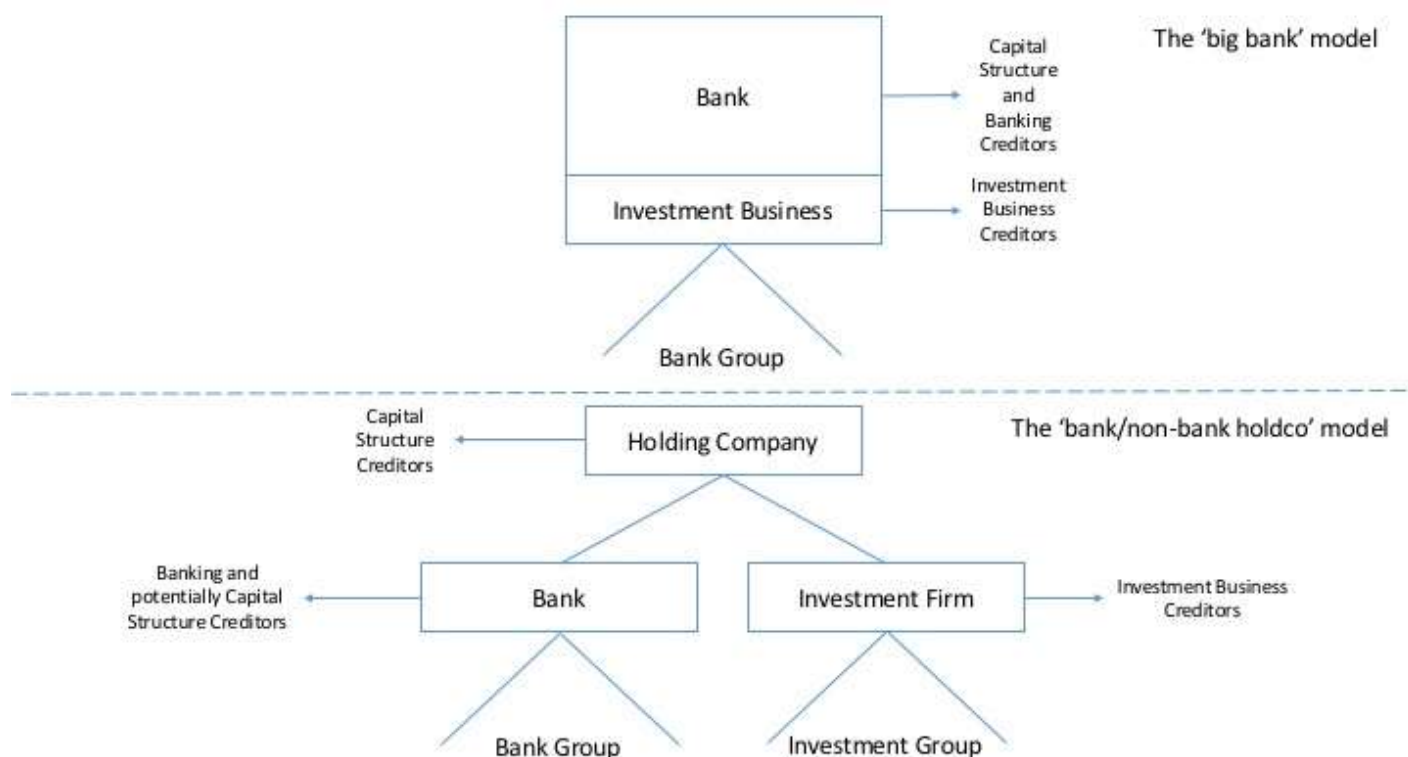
The 'big bank' model

Bank

Capital Structure and Banking Creditors

Investment Business

Investment Business Creditors

Bank Group

The 'bank/non-bank holdco' model

Capital Structure Creditors

Holding Company

Banking and potentially Capital Structure Creditors

Bank

Investment Firm

Investment Business Creditors

Bank Group

Investment Group